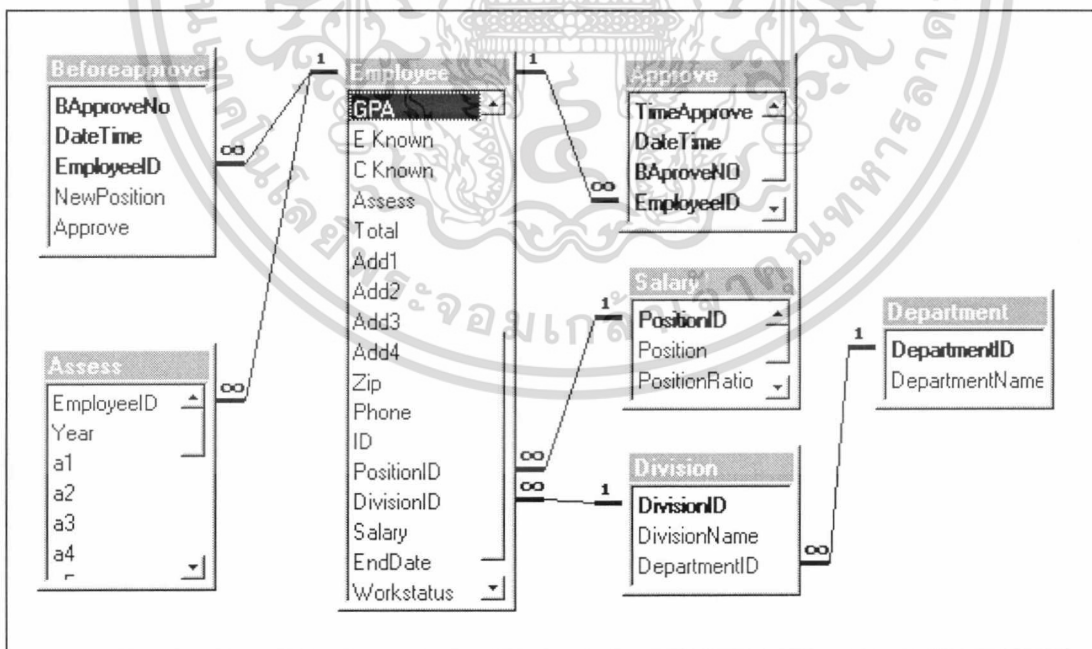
Beforeapprove
BApproveNo
DateTime
EmployeeID
NewPosition
Approve

Employee
GPA
E Known
C Known
Assess
Total
Add1
Add2
Add3
Add4
Zip
Phone
ID
PositionID
DivisionID
Salary
EndDate
Workstatus

Approve
TimeApprove
DateTime
BAproveNO
EmployeeID

Assess
EmployeeID
Year
a1
a2
a3
a4

Salary
PositionID
Position
PositionRatio

Department
DepartmentID
DepartmentName

Division
DivisionID
DivisionName
DepartmentID

1
∞
1
∞
∞
1
∞
∞
1
1
∞